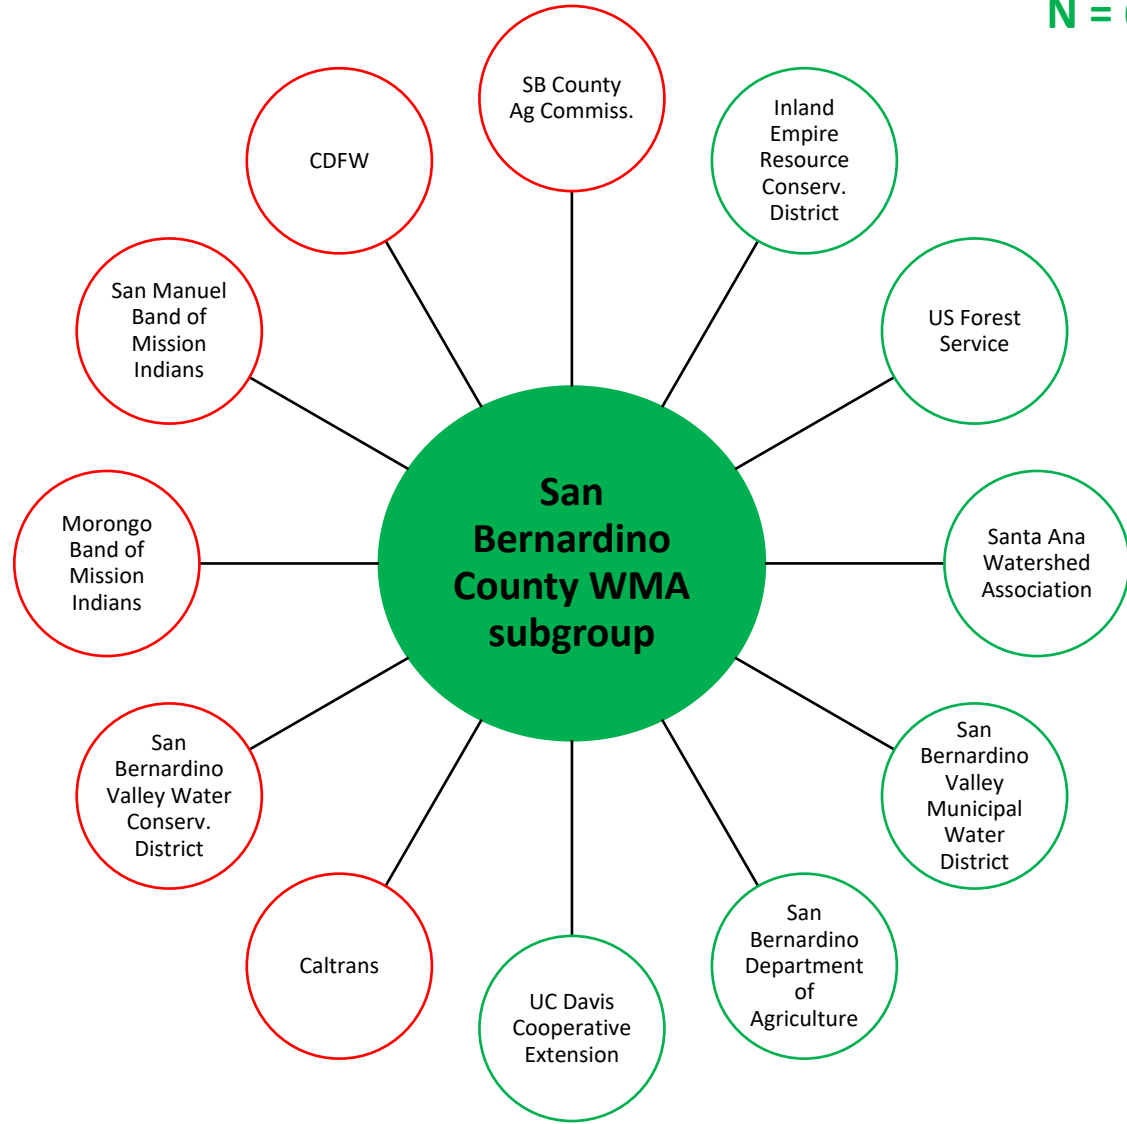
N = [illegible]

SB County Ag Commiss.

CDFW

Inland Empire Resource Conserv. District

San Manuel Band of Mission Indians

US Forest Service

Morongo Band of Mission Indians

San Bernardino County WMA subgroup

Santa Ana Watershed Association

San Bernardino Valley Water Conserv. District

San Bernardino Valley Municipal Water District

Caltrans

San Bernardino Department of Agriculture

UC Davis Cooperative Extension